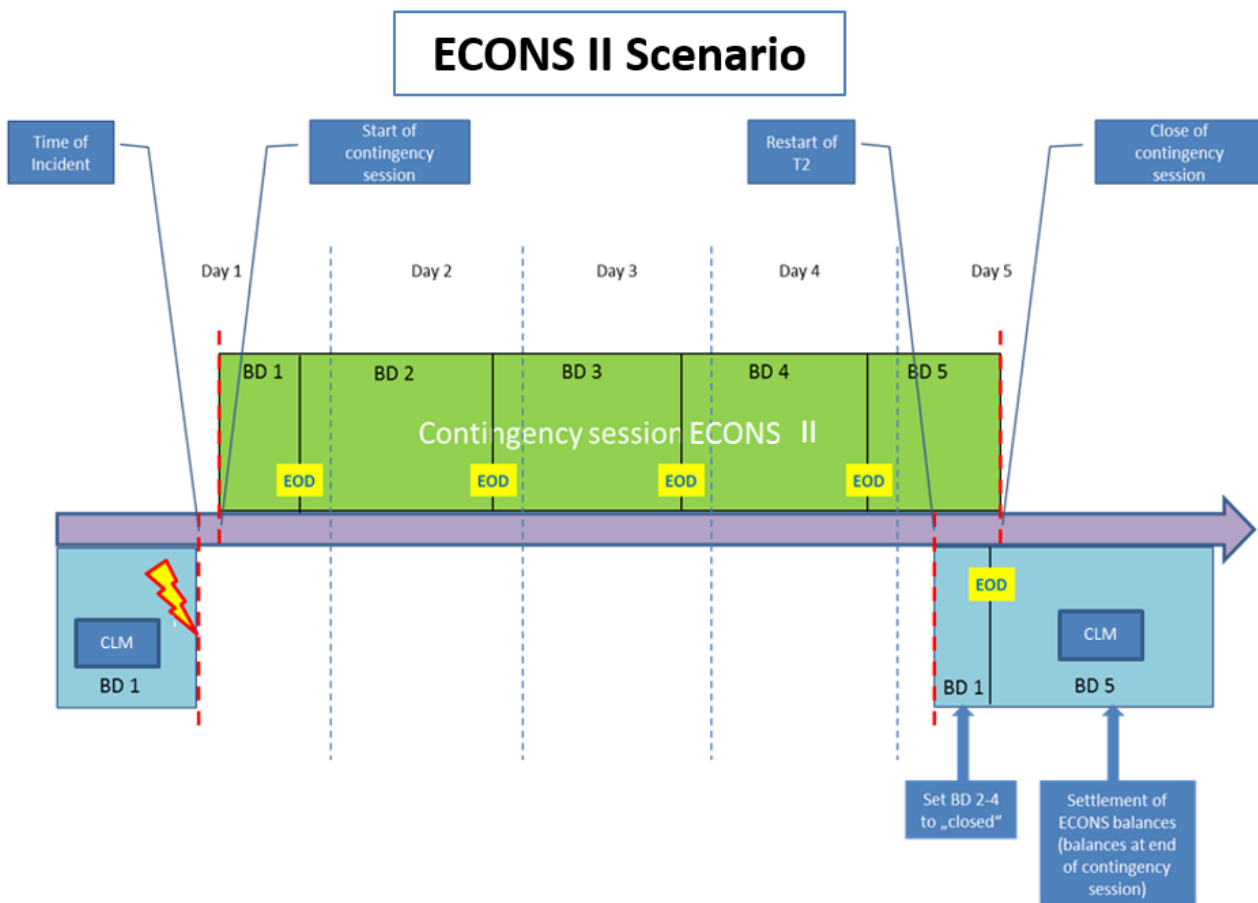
ECONS II Scenario

Time of Incident

Start of contingency session

Restart of T2

Close of contingency session

Day 1

Day 2

Day 3

Day 4

Day 5

BD 1

BD 2

BD 3

BD 4

BD 5

Contingency session ECONS II

EOD

EOD

EOD

EOD

CLM

BD 1

EOD

CLM

BD 1

BD 5

Set BD 2-4 to „closed“

Settlement of ECONS balances (balances at end of contingency session)